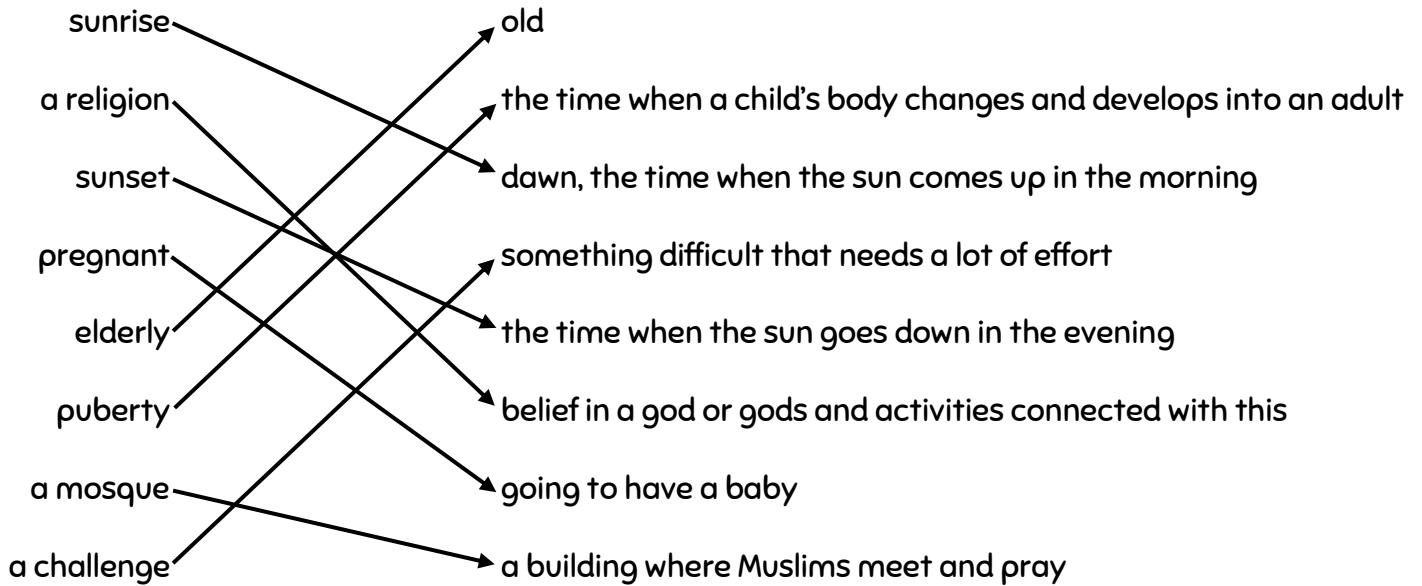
sunrise
a religion
sunset
pregnant
elderly
puberty
a mosque
a challenge

old
the time when a child's body changes and develops into an adult
dawn, the time when the sun comes up in the morning
something difficult that needs a lot of effort
the time when the sun goes down in the evening
belief in a god or gods and activities connected with this
going to have a baby
a building where Muslims meet and pray